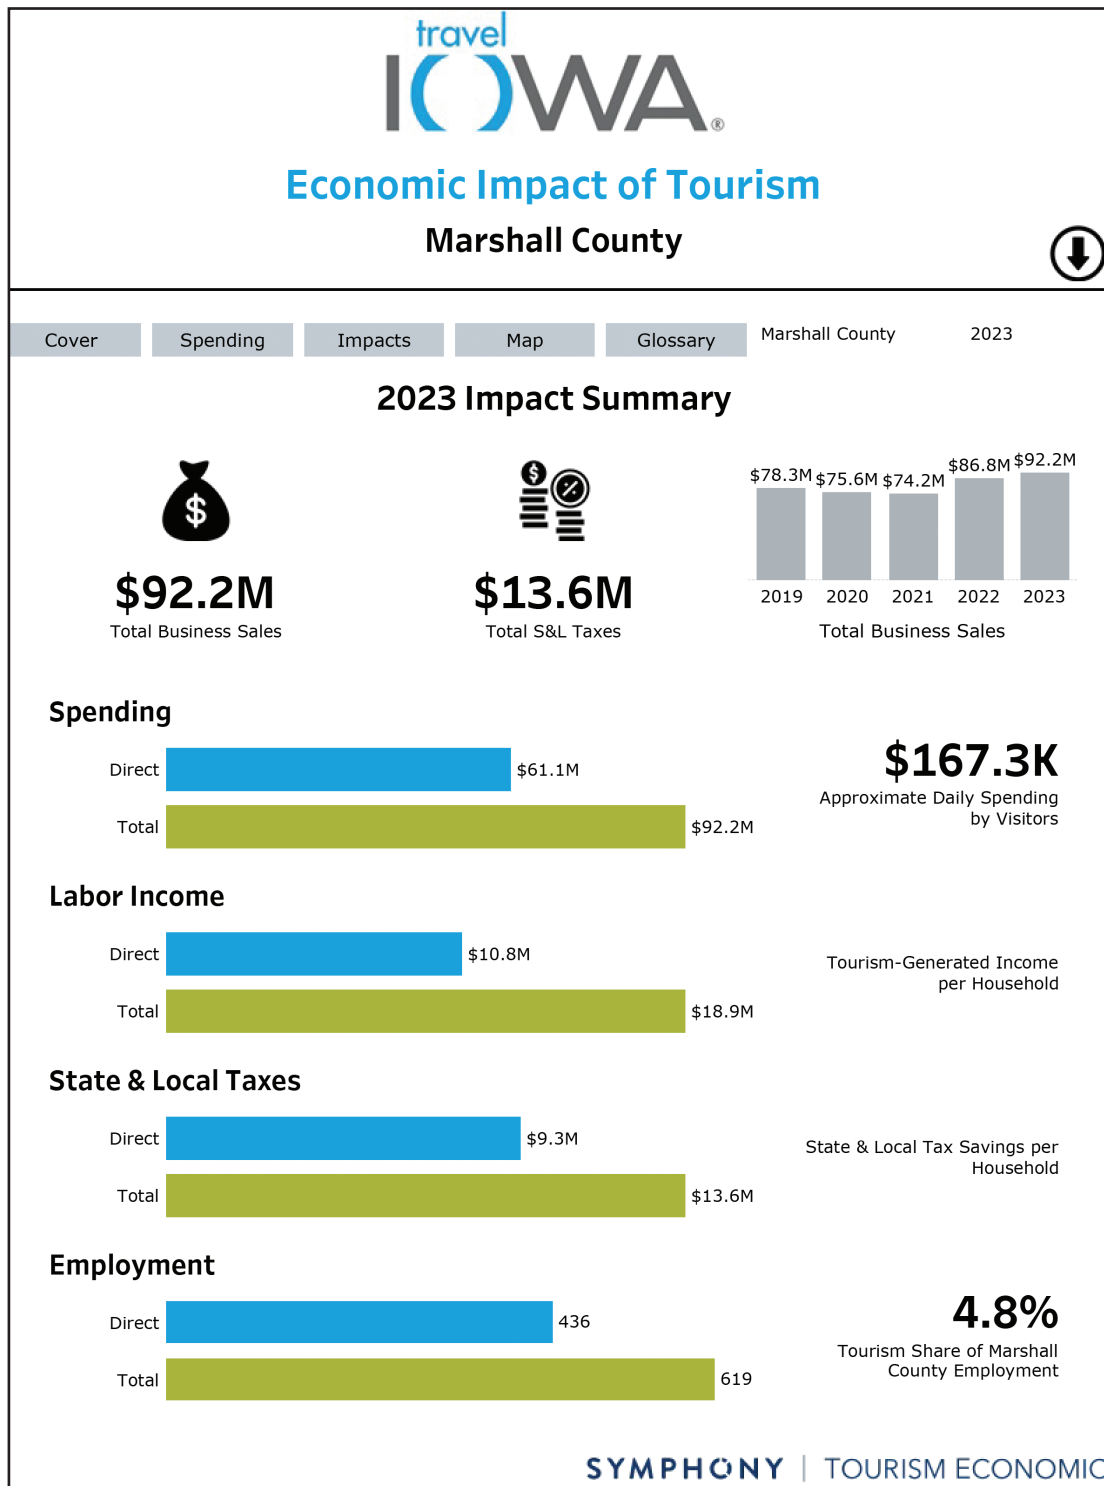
travel
IOWA®

Economic Impact of Tourism
Marshall County

Cover | Spending | Impacts | Map | Glossary | Marshall County | 2023

2023 Impact Summary

$92.2M
Total Business Sales

$13.6M
Total S&L Taxes

$78.3M $75.6M $74.2M $86.8M $92.2M
2019 2020 2021 2022 2023
Total Business Sales

Spending
Direct $61.1M
Total $92.2M

$167.3K
Approximate Daily Spending by Visitors

Labor Income
Direct $10.8M
Total $18.9M

Tourism-Generated Income per Household

State & Local Taxes
Direct $9.3M
Total $13.6M

State & Local Tax Savings per Household

Employment
Direct 436
Total 619

4.8%
Tourism Share of Marshall County Employment

SYMPHONY | TOURISM ECONOMIC